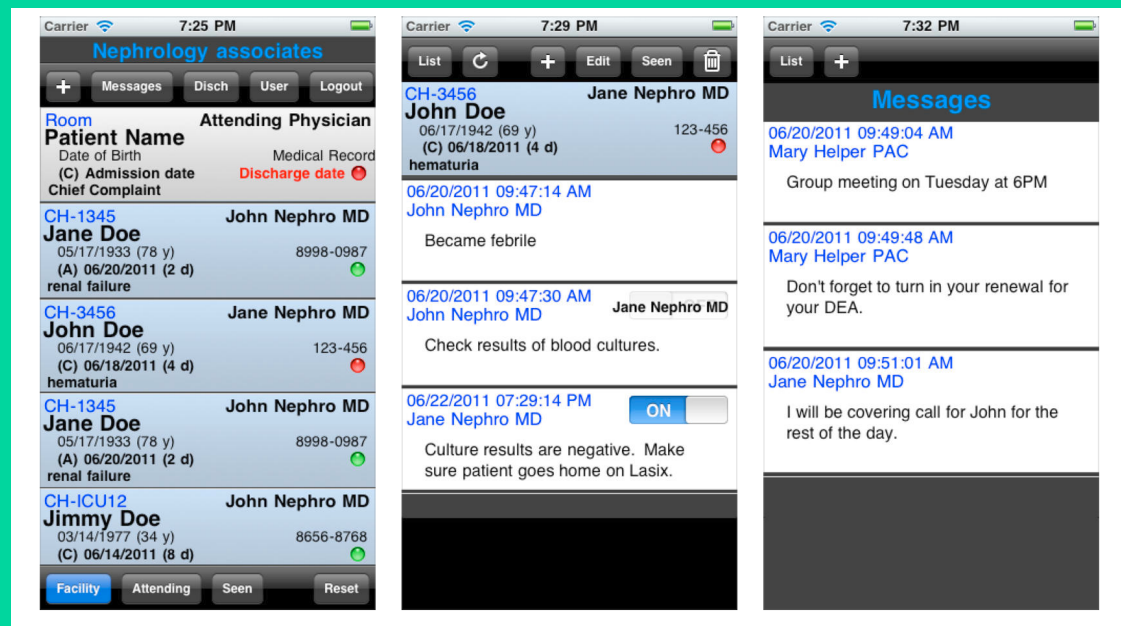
Carrier 7:25 PM

Nephrology associates

+ Messages Disch User Logout

Room Attending Physician
Patient Name
Date of Birth Medical Record
(C) Admission date Discharge date
Chief Complaint

CH-1345 John Nephro MD
Jane Doe
05/17/1933 (78 y) 8998-0987
(A) 06/20/2011 (2 d)
renal failure

CH-3456 Jane Nephro MD
John Doe
06/17/1942 (69 y) 123-456
(C) 06/18/2011 (4 d)
hematuria

CH-1345 John Nephro MD
Jane Doe
05/17/1933 (78 y) 8998-0987
(A) 06/20/2011 (2 d)
renal failure

CH-ICU12 John Nephro MD
Jimmy Doe
03/14/1977 (34 y) 8656-8768
(C) 06/14/2011 (8 d)

Facility Attending Seen Reset

Carrier 7:29 PM

List + Edit Seen

CH-3456 Jane Nephro MD
John Doe
06/17/1942 (69 y) 123-456
(C) 06/18/2011 (4 d)
hematuria

06/20/2011 09:47:14 AM
John Nephro MD
Became febrile

06/20/2011 09:47:30 AM Jane Nephro MD
John Nephro MD
Check results of blood cultures.

06/22/2011 07:29:14 PM ON
Jane Nephro MD
Culture results are negative. Make sure patient goes home on Lasix.

Carrier 7:32 PM

List +

Messages

06/20/2011 09:49:04 AM
Mary Helper PAC
Group meeting on Tuesday at 6PM

06/20/2011 09:49:48 AM
Mary Helper PAC
Don't forget to turn in your renewal for your DEA.

06/20/2011 09:51:01 AM
Jane Nephro MD
I will be covering call for John for the rest of the day.